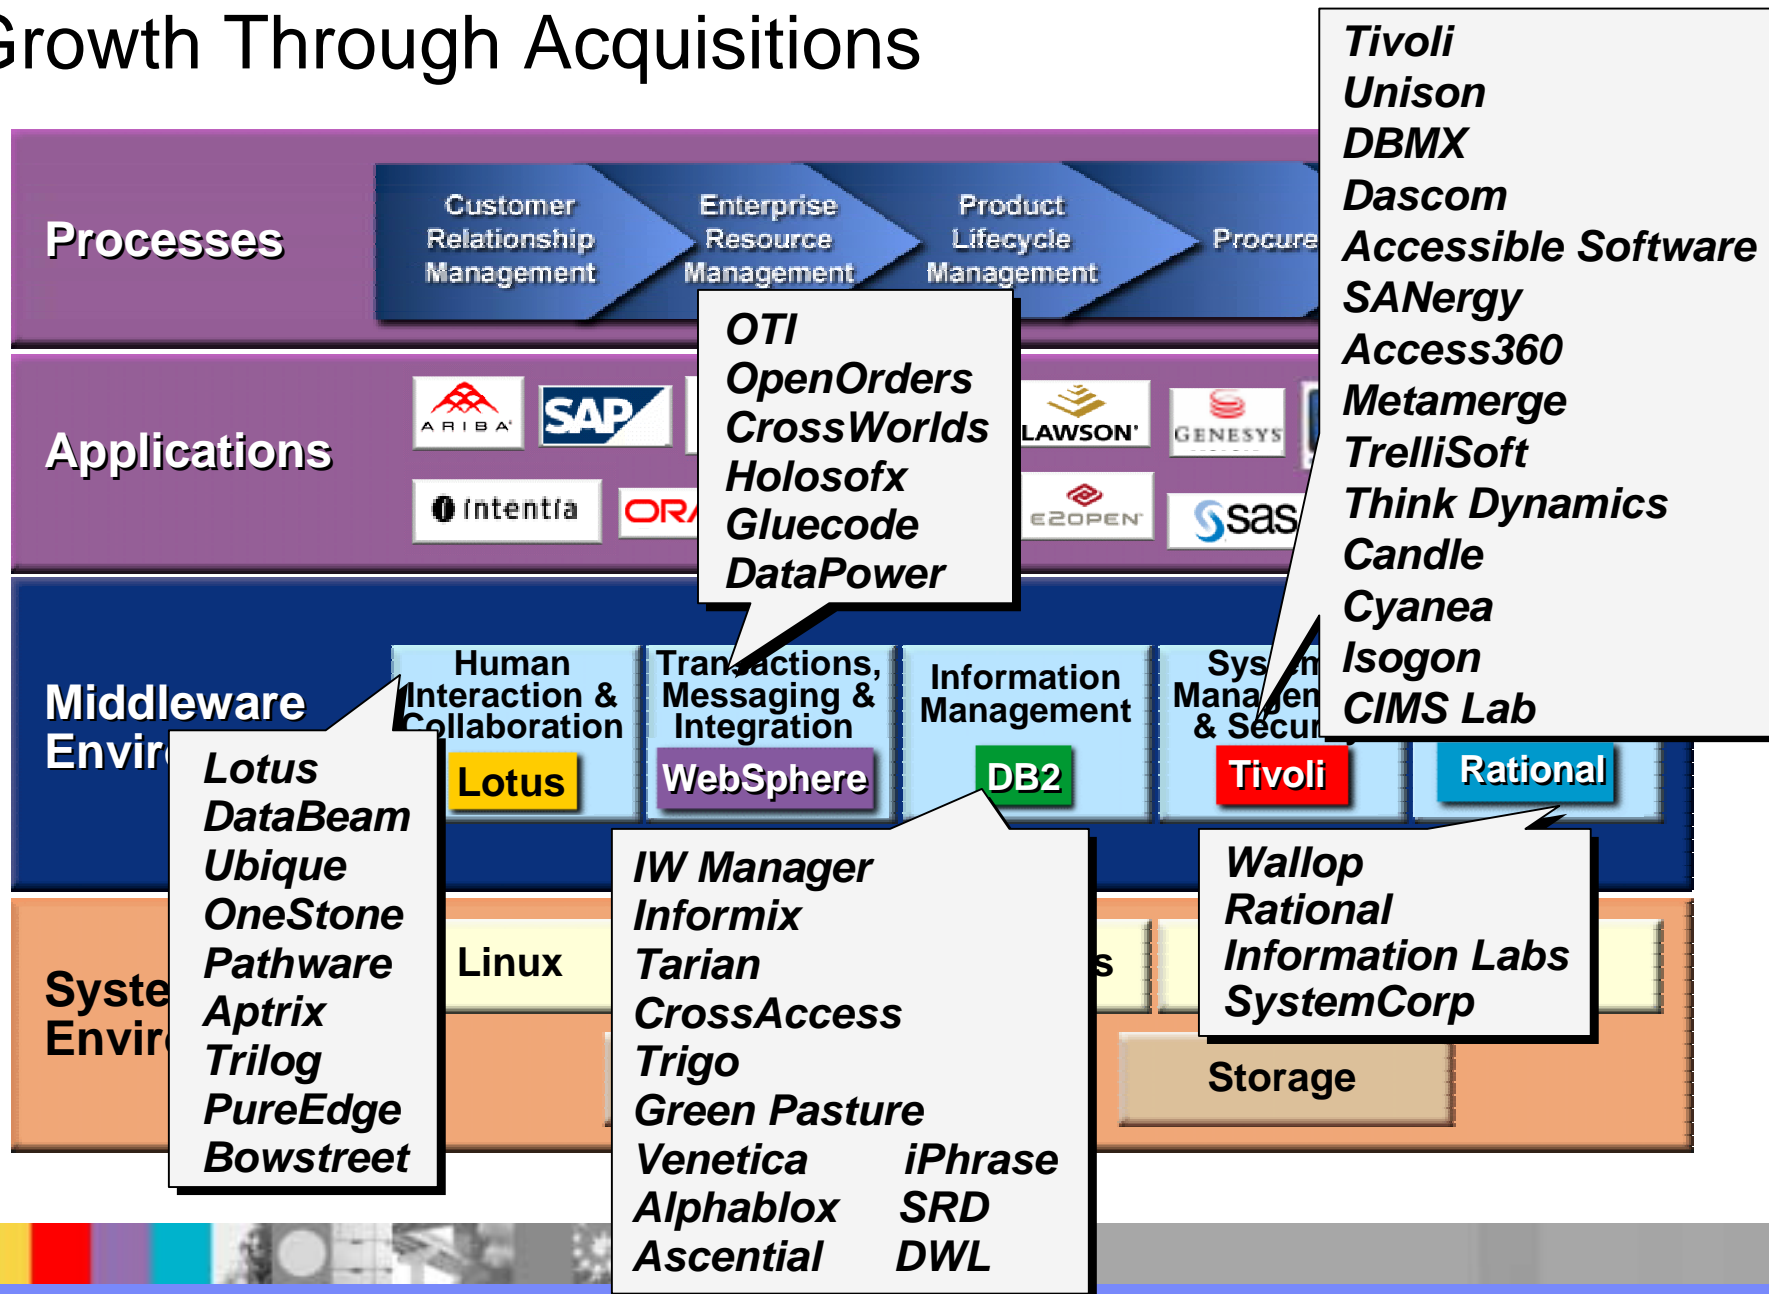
Growth Through Acquisitions

Processes

Customer Relationship Management

Enterprise Resource Management

Product Lifecycle Management

Procure

Applications

ARIBA

SAP

LAWSON

GENESYS

intentia

ORA

E2OPEN

sas

Middleware Envir

Human Interaction & Collaboration

Lotus

Transactions, Messaging & Integration

WebSphere

Information Management

DB2

System Management & Security

Tivoli

Rational

Syste Envir

Linux

s

Storage

OTI
OpenOrders
CrossWorlds
Holosofx
Gluecode
DataPower

Tivoli
Unison
DBMX
Dascom
Accessible Software
SANergy
Access360
Metamerge
TrelliSoft
Think Dynamics
Candle
Cyanea
Isogon
CIMS Lab

Lotus
DataBeam
Ubique
OneStone
Pathware
Aptrix
Trilog
PureEdge
Bowstreet

IW Manager
Informix
Tarian
CrossAccess
Trigo
Green Pasture
Venetica iPhrase
Alphablox SRD
Ascential DWL

Wallop
Rational
Information Labs
SystemCorp